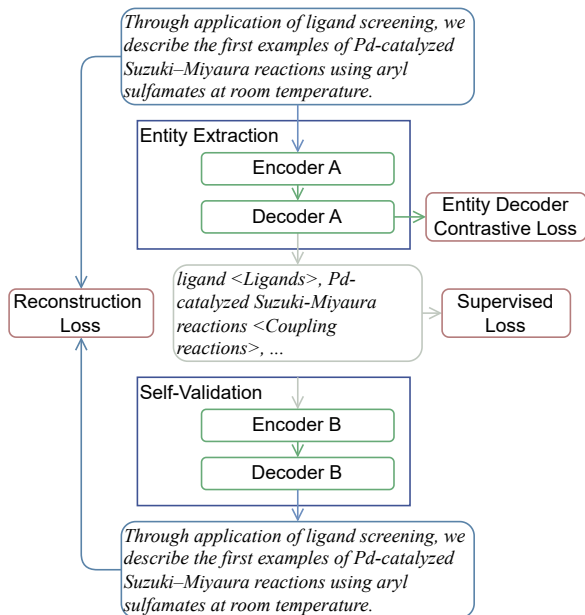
Through application of ligand screening, we describe the first examples of Pd-catalyzed Suzuki–Miyaura reactions using aryl sulfamates at room temperature.

Entity Extraction

Encoder A

Decoder A

Entity Decoder Contrastive Loss

Reconstruction Loss

ligand <Ligands>, Pd-catalyzed Suzuki-Miyaura reactions <Coupling reactions>, ...

Supervised Loss

Self-Validation

Encoder B

Decoder B

Through application of ligand screening, we describe the first examples of Pd-catalyzed Suzuki–Miyaura reactions using aryl sulfamates at room temperature.